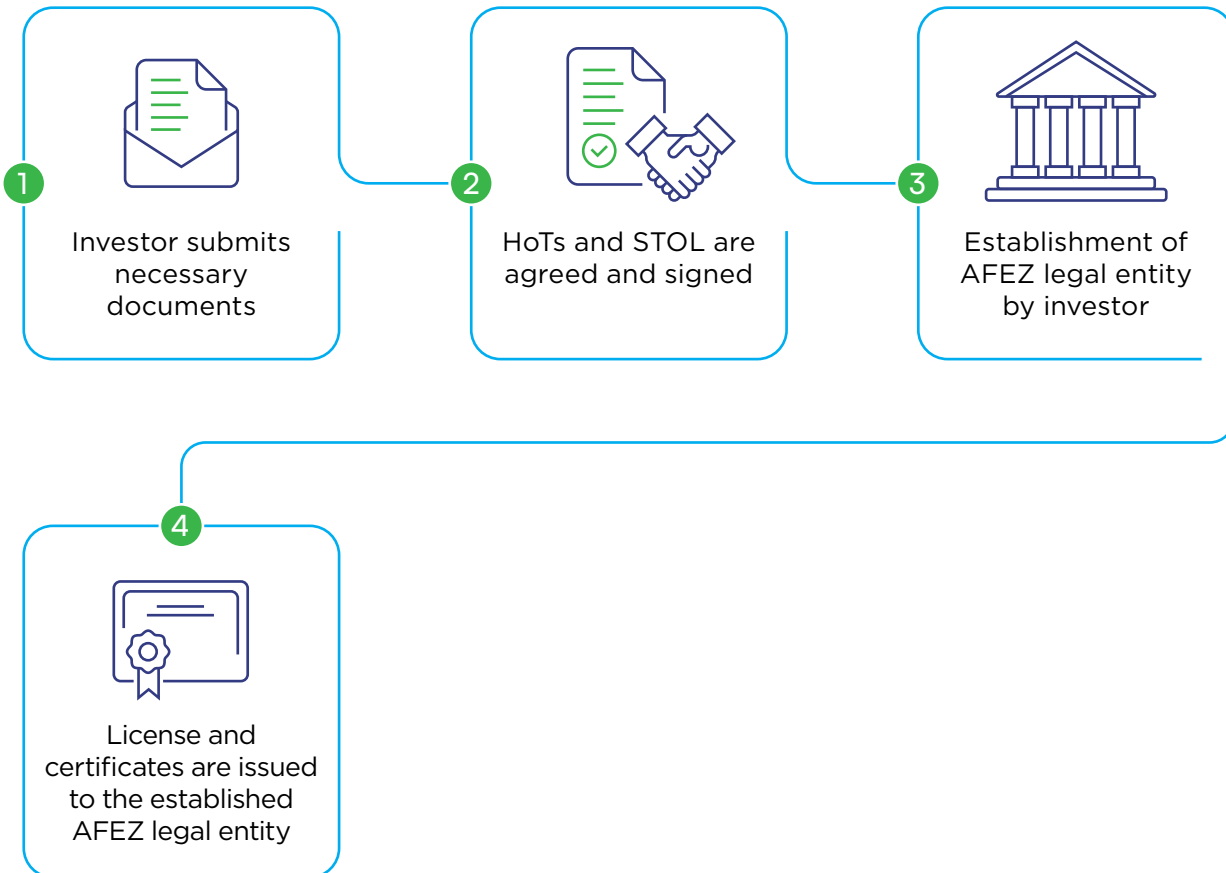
1

Investor submits necessary documents

2

HoTs and STOL are agreed and signed

3

Establishment of AFEZ legal entity by investor

4

License and certificates are issued to the established AFEZ legal entity